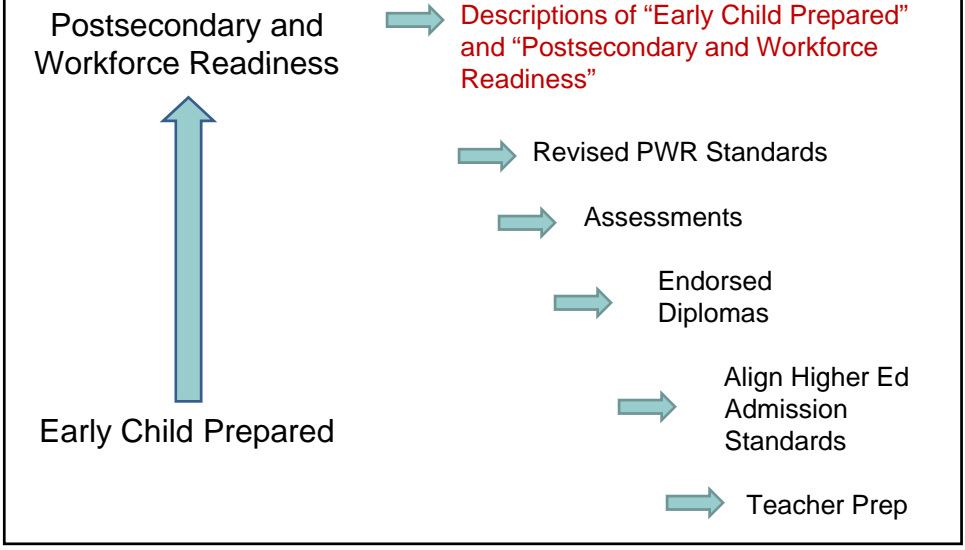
Postsecondary and Workforce Readiness

Descriptions of “Early Child Prepared” and “Postsecondary and Workforce Readiness”

Revised PWR Standards

Assessments

Endorsed Diplomas

Align Higher Ed Admission Standards

Early Child Prepared

Teacher Prep